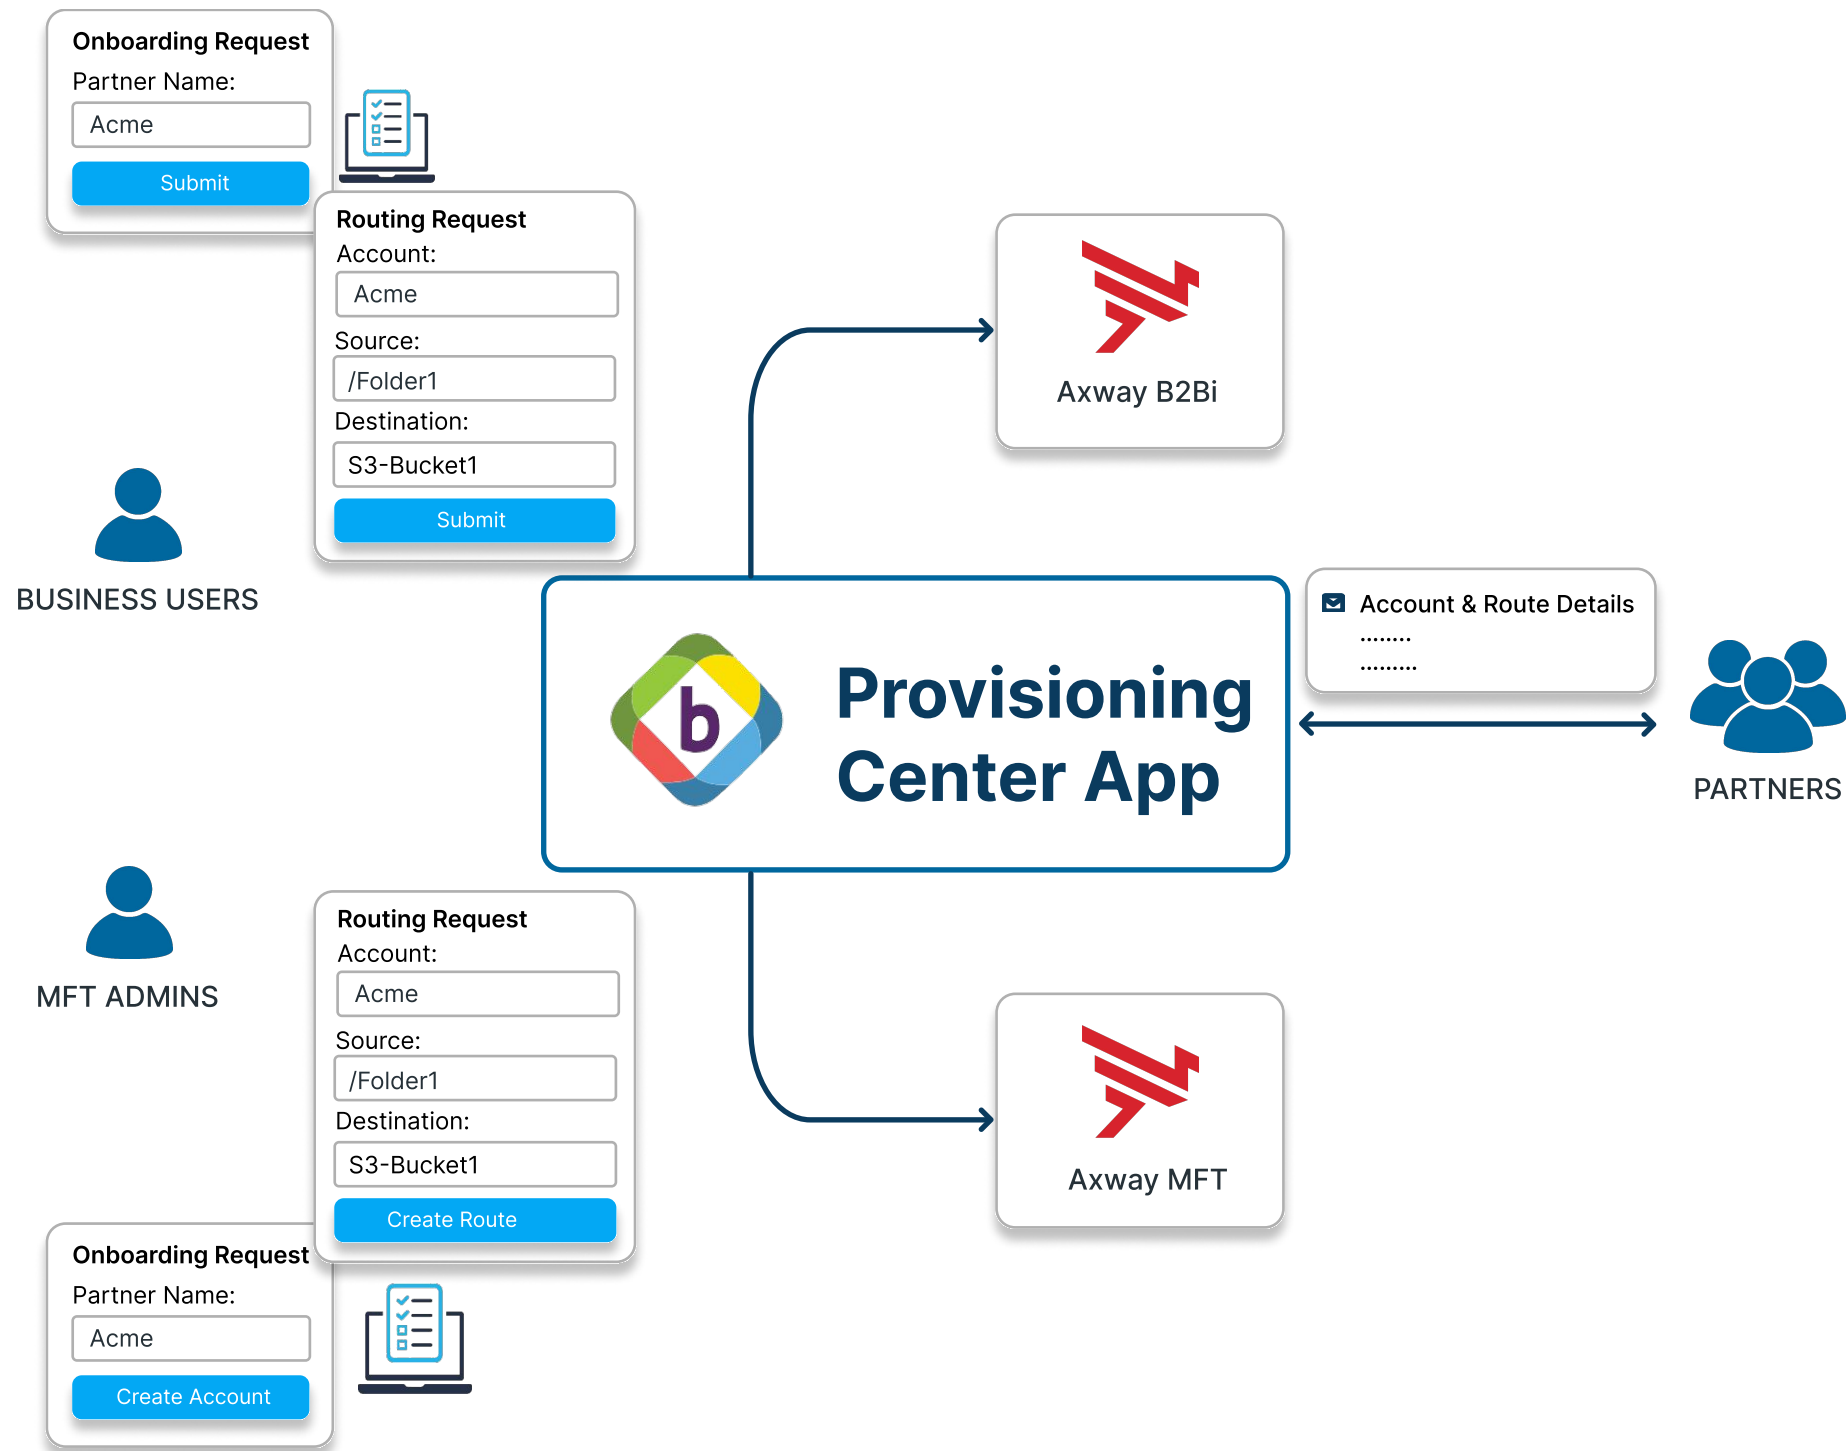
Onboarding Request
Partner Name:
Acme
Submit

Routing Request
Account:
Acme
Source:
/Folder1
Destination:
S3-Bucket1
Submit

BUSINESS USERS

Axway B2Bi

b

Provisioning Center App

Account & Route Details
........
.........

PARTNERS

MFT ADMINS

Routing Request
Account:
Acme
Source:
/Folder1
Destination:
S3-Bucket1
Create Route

Axway MFT

Onboarding Request
Partner Name:
Acme
Create Account